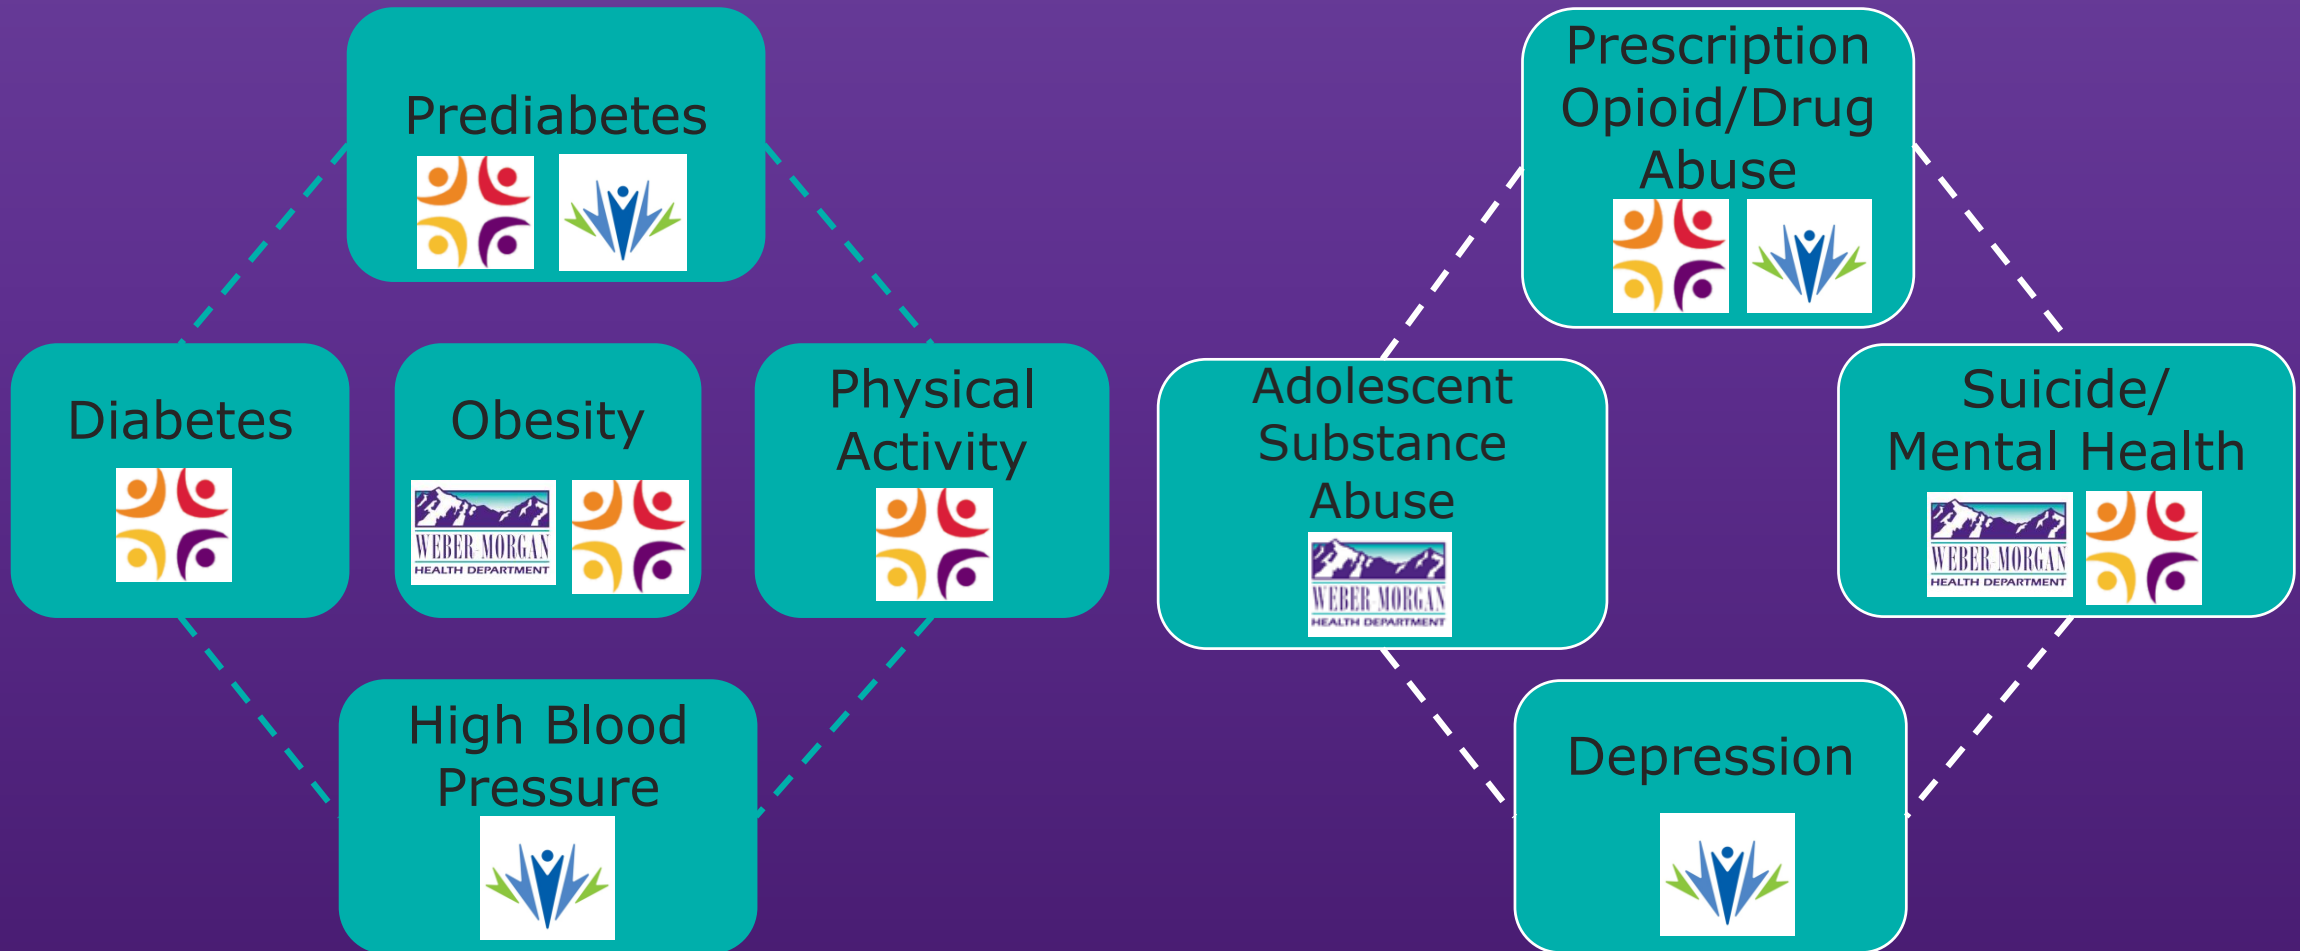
Prediabetes

Diabetes

Obesity

WEBER-MORGAN
HEALTH DEPARTMENT

Physical Activity

High Blood Pressure

Prescription Opioid/Drug Abuse

Adolescent Substance Abuse

WEBER-MORGAN
HEALTH DEPARTMENT

Suicide/ Mental Health

WEBER-MORGAN
HEALTH DEPARTMENT

Depression